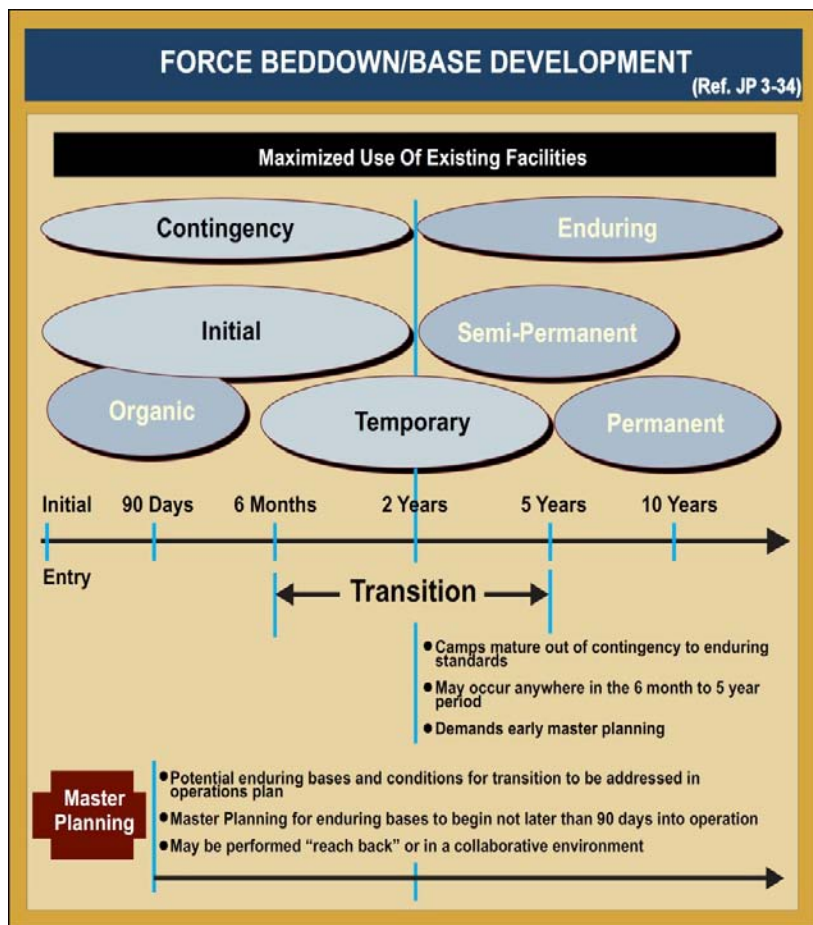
FORCE BEDDOWN/BASE DEVELOPMENT
(Ref. JP 3-34)

Maximized Use Of Existing Facilities

Contingency

Enduring

Initial

Semi-Permanent

Organic

Temporary

Permanent

Initial Entry

90 Days

6 Months

2 Years

5 Years

10 Years

Transition

- Camps mature out of contingency to enduring standards
- May occur anywhere in the 6 month to 5 year period
- Demands early master planning

Master Planning

- Potential enduring bases and conditions for transition to be addressed in operations plan
- Master Planning for enduring bases to begin not later than 90 days into operation
- May be performed "reach back" or in a collaborative environment